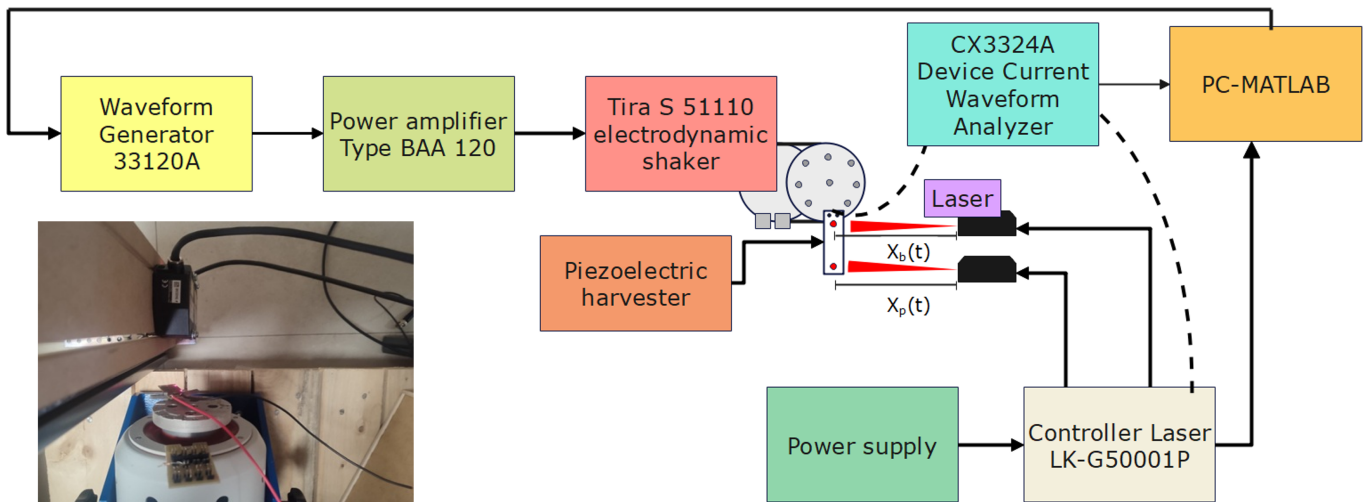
Waveform Generator 33120A

Power amplifier Type BAA 120

Tira S 51110 electrodynamic shaker

CX3324A Device Current Waveform Analyzer

PC-MATLAB

Laser

Piezoelectric harvester

$X_b(t)$

$X_p(t)$

Power supply

Controller Laser LK-G50001P